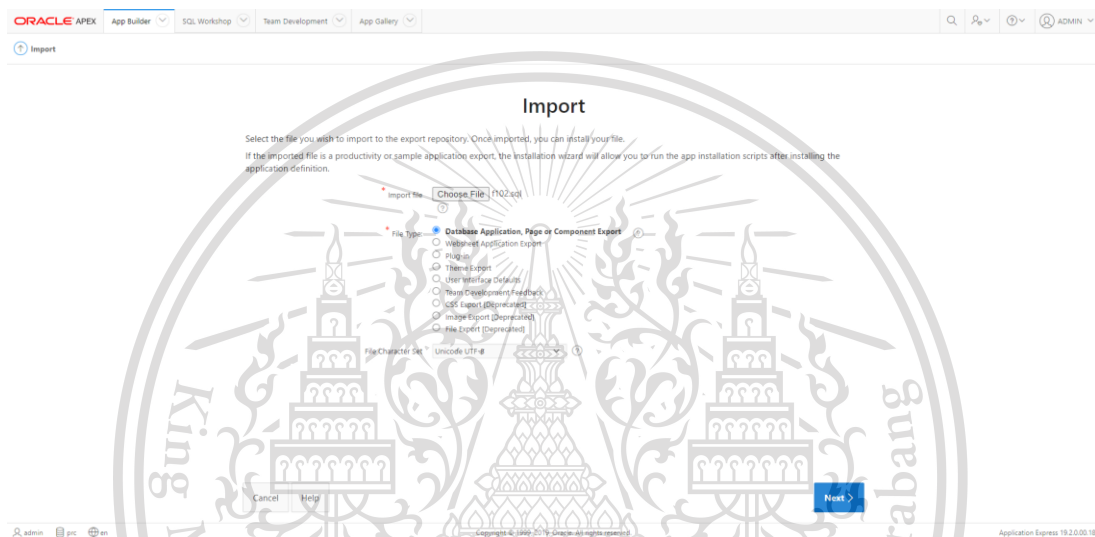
ORACLE APEX App Builder SQL Workshop Team Development App Gallery ADMIN

Import

Import

Select the file you wish to import to the export repository. Once imported, you can install your file.

If the imported file is a productivity or sample application export, the installation wizard will allow you to run the app installation scripts after installing the application definition.

* Import file Choose File f102.sql

* File Type
Database Application, Page or Component Export
Websheet Application Export
Plug-in
Theme Export
User Interface Defaults
Team Development Feedback
CSS Export [Deprecated]
Image Export [Deprecated]
File Export [Deprecated]

File Character Set Unicode UTF-8

Cancel Help Next

admin prc en Copyright © 1999, 2019, Oracle. All rights reserved. Application Express 19.2.0.00.18

King Mongkut's Institute of Technology Ladkrabang